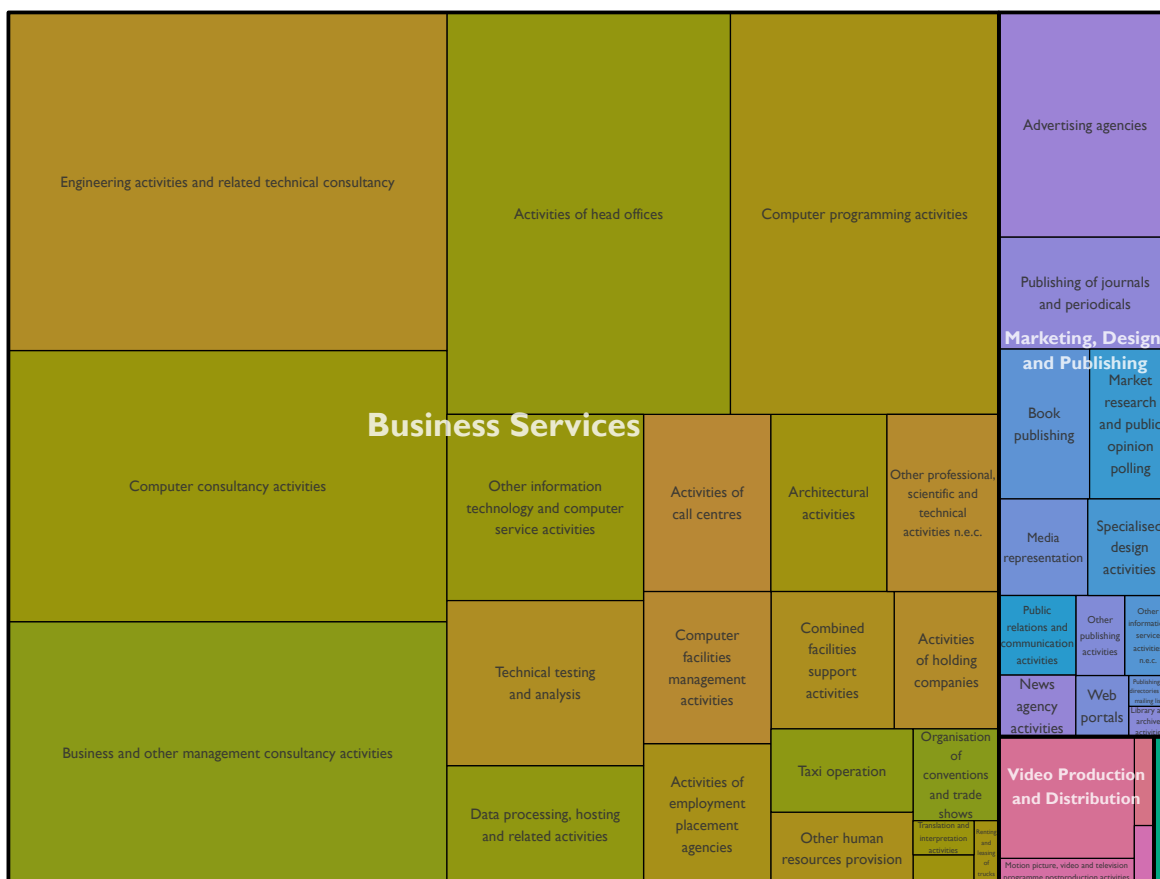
Engineering activities and related technical consultancy

Activities of head offices

Computer programming activities

Advertising agencies

Publishing of journals and periodicals

Marketing, Design and Publishing

Business Services

Computer consultancy activities

Other information technology and computer service activities

Activities of call centres

Architectural activities

Other professional, scientific and technical activities n.e.c.

Book publishing

Market research and public opinion polling

Media representation

Specialised design activities

Business and other management consultancy activities

Technical testing and analysis

Computer facilities management activities

Combined facilities support activities

Activities of holding companies

Public relations and communication activities

Other publishing activities

Other information service activities n.e.c.

News agency activities

Web portals

Publishing of directories and mailing lists

Library and archive activities

Data processing, hosting and related activities

Activities of employment placement agencies

Taxi operation

Organisation of conventions and trade shows

Video Production and Distribution

Other human resources provision

Translation and interpretation activities

Renting and leasing of trucks

Motion picture, video and television programme postproduction activities